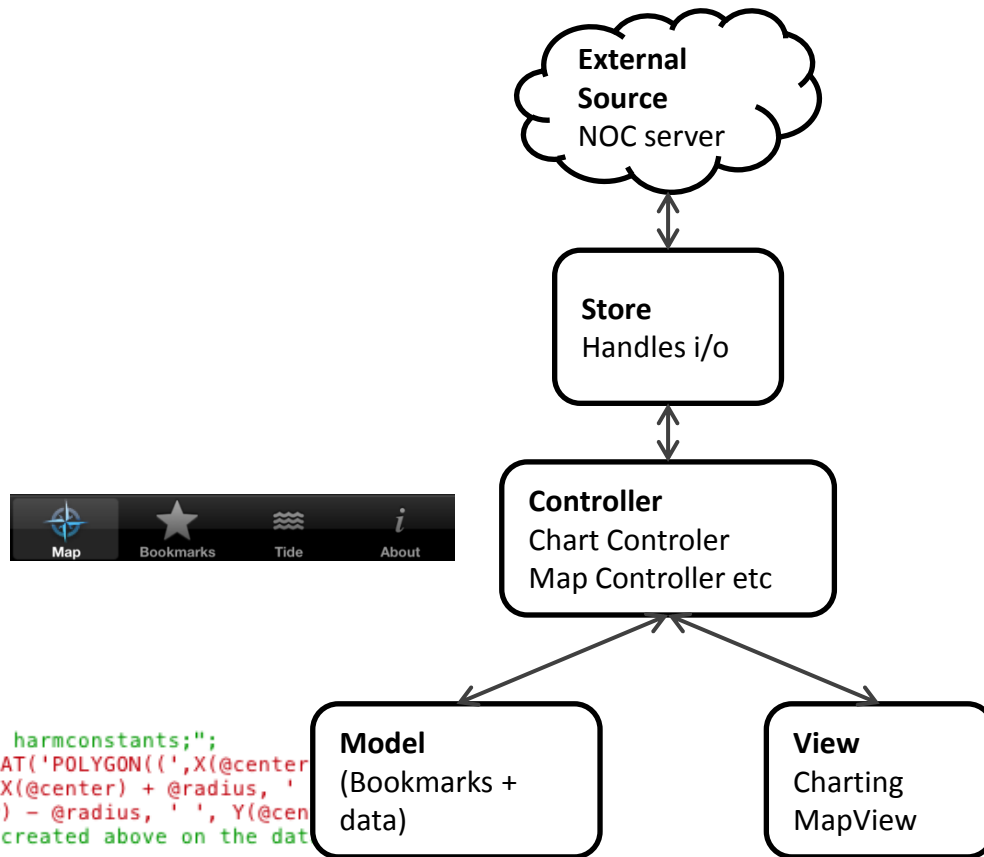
**External Source**
NOC server

**Store**
Handles i/o

**Controller**
Chart Controler
Map Controller etc

Map
Bookmarks
Tide
About

**Model**
(Bookmarks + data)

**View**
Charting
MapView

harmconstants;";
AT('POLYGON((',X(@center
X(@center) + @radius, '
) - @radius, ' ', Y(@cen
created above on the dat